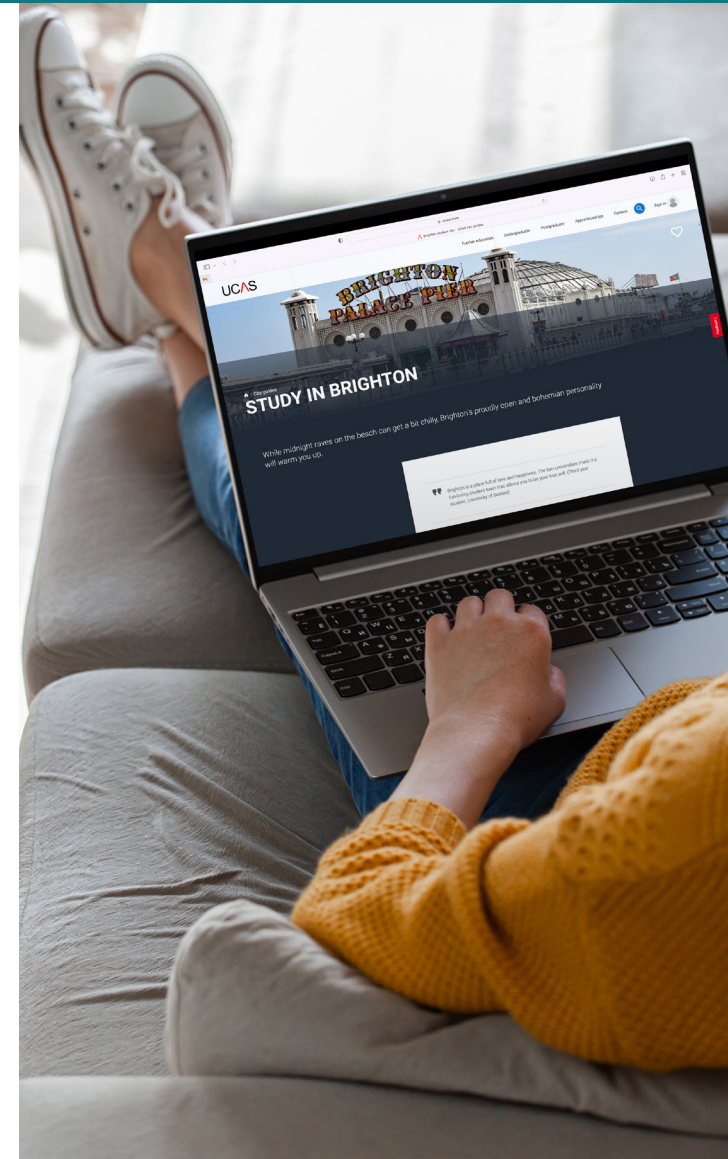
ucas.com

Brighton student life | UCAS city guides

Further education Undergraduate Postgraduate Apprenticeships Careers Sign in

UCAS

BRIGHTON PALACE PIER

Feedback

City guides

STUDY IN BRIGHTON

While midnight raves on the beach can get a bit chilly, Brighton's proudly open and bohemian personality will warm you up.

Brighton is a place full of love and happiness. The two universities make it a fabulous student town that allows you to be your true self. (Third year student, University of Sussex)